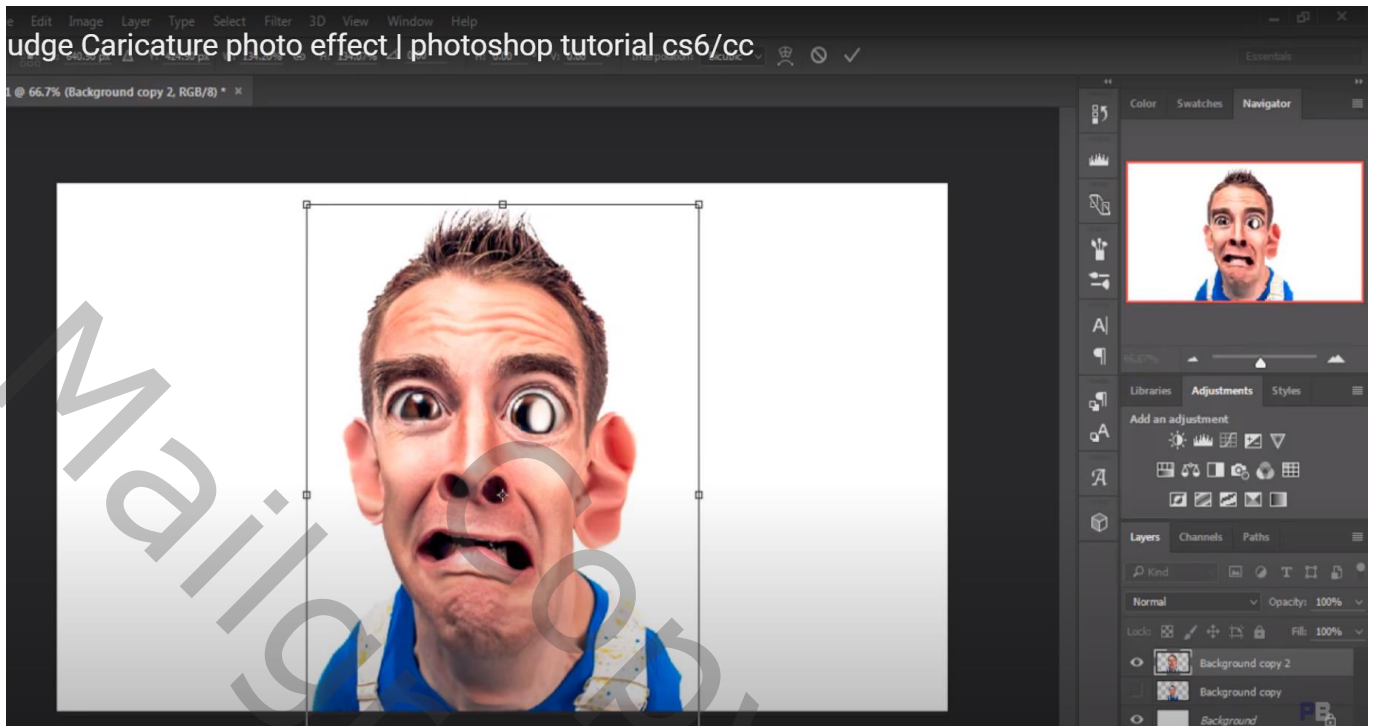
e Edit Image Layer Type Select Filter 3D View Window Help

udge Caricature photo effect | photoshop tutorial cs6/cc

1 @ 66.7% (Background copy 2, RGB/8) * ×

Color Swatches Navigator

Libraries Adjustments Styles

Add an adjustment

Layers Channels Paths

Kind

Normal

Opacity: 100%

Lock:

Fill: 100%

Background copy 2

Background copy

Background

Mailo Co